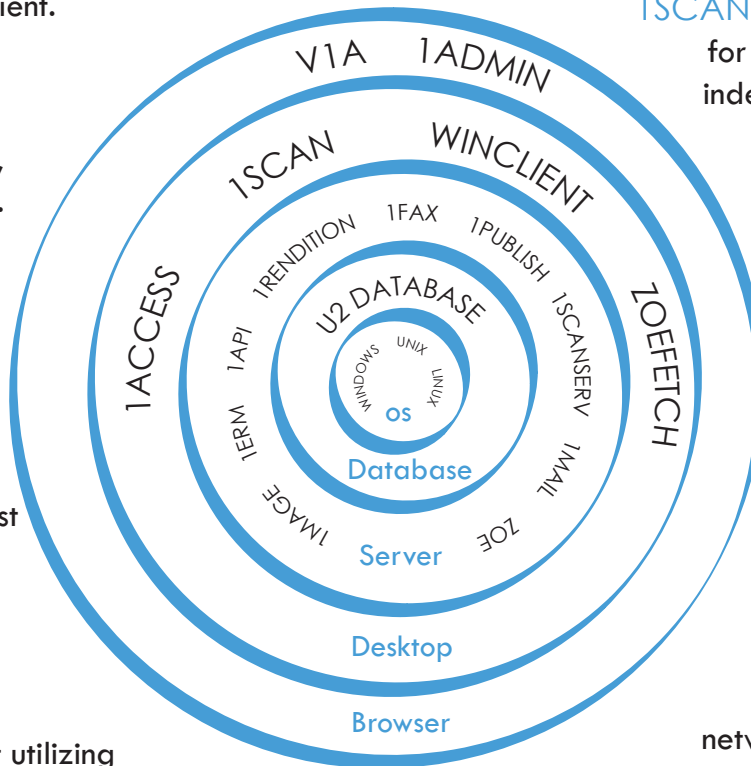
ient.

1SCAN

for

inde

V1A 1ADMIN

1SCAN WINCLIENT

1ACCESS ZOEFETCH

1RENDITION 1FAX 1PUBLISH

U2 DATABASE

1API 1SCANSERV

WINDOWS UNIX LINUX

os

1ERM

Database

1MAIL

1IMAGE ZOE

st

Server

Desktop

Browser

utilizing

netv